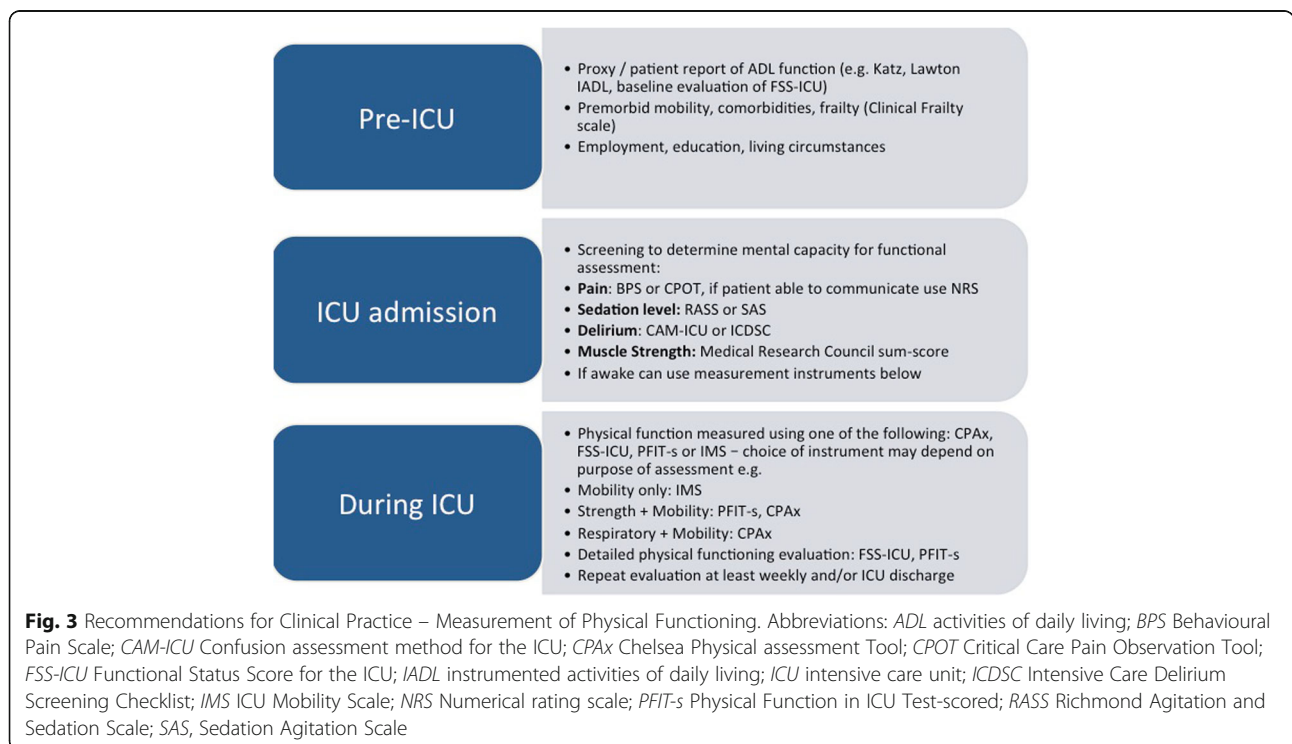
Pre-ICU

• Proxy / patient report of ADL function (e.g. Katz, Lawton IADL, baseline evaluation of FSS-ICU)
• Premorbid mobility, comorbidities, frailty (Clinical Frailty scale)
• Employment, education, living circumstances

ICU admission

• Screening to determine mental capacity for functional assessment:
• **Pain**: BPS or CPOT, if patient able to communicate use NRS
• **Sedation level:** RASS or SAS
• **Delirium**: CAM-ICU or ICDSC
• **Muscle Strength:** Medical Research Council sum-score
• If awake can use measurement instruments below

During ICU

• Physical function measured using one of the following: CPAx, FSS-ICU, PFIT-s or IMS – choice of instrument may depend on purpose of assessment e.g.
• Mobility only: IMS
• Strength + Mobility: PFIT-s, CPAx
• Respiratory + Mobility: CPAx
• Detailed physical functioning evaluation: FSS-ICU, PFIT-s
• Repeat evaluation at least weekly and/or ICU discharge

**Fig. 3** Recommendations for Clinical Practice – Measurement of Physical Functioning. Abbreviations: *ADL* activities of daily living; *BPS* Behavioural Pain Scale; *CAM-ICU* Confusion assessment method for the ICU; *CPAx* Chelsea Physical assessment Tool; *CPOT* Critical Care Pain Observation Tool; *FSS-ICU* Functional Status Score for the ICU; *IADL* instrumented activities of daily living; *ICU* intensive care unit; *ICDSC* Intensive Care Delirium Screening Checklist; *IMS* ICU Mobility Scale; *NRS* Numerical rating scale; *PFIT-s* Physical Function in ICU Test-scored; *RASS* Richmond Agitation and Sedation Scale; *SAS*, Sedation Agitation Scale